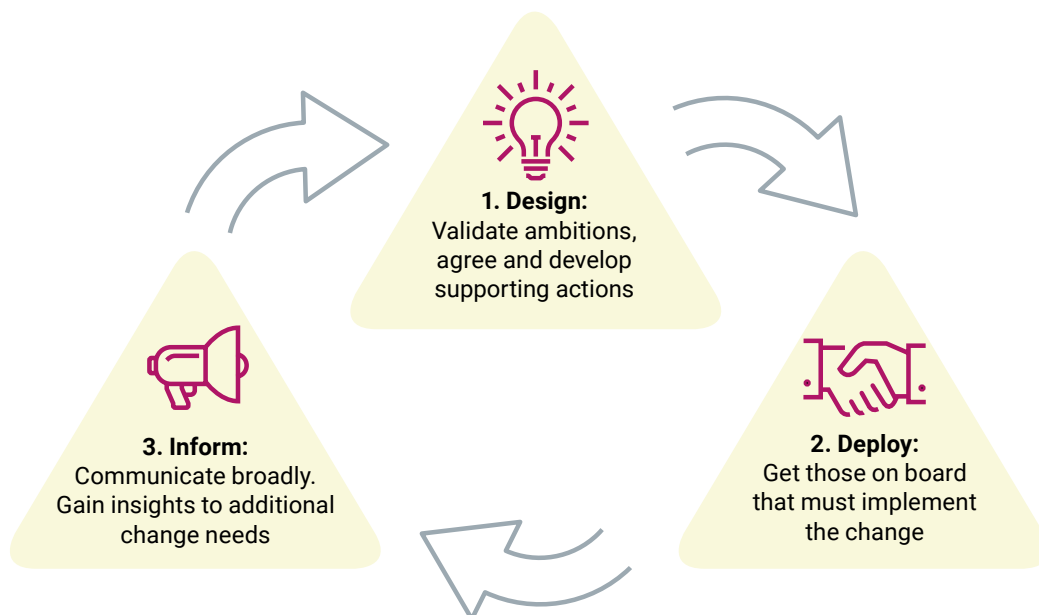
1. Design:
Validate ambitions, agree and develop supporting actions

2. Deploy:
Get those on board that must implement the change

3. Inform:
Communicate broadly. Gain insights to additional change needs